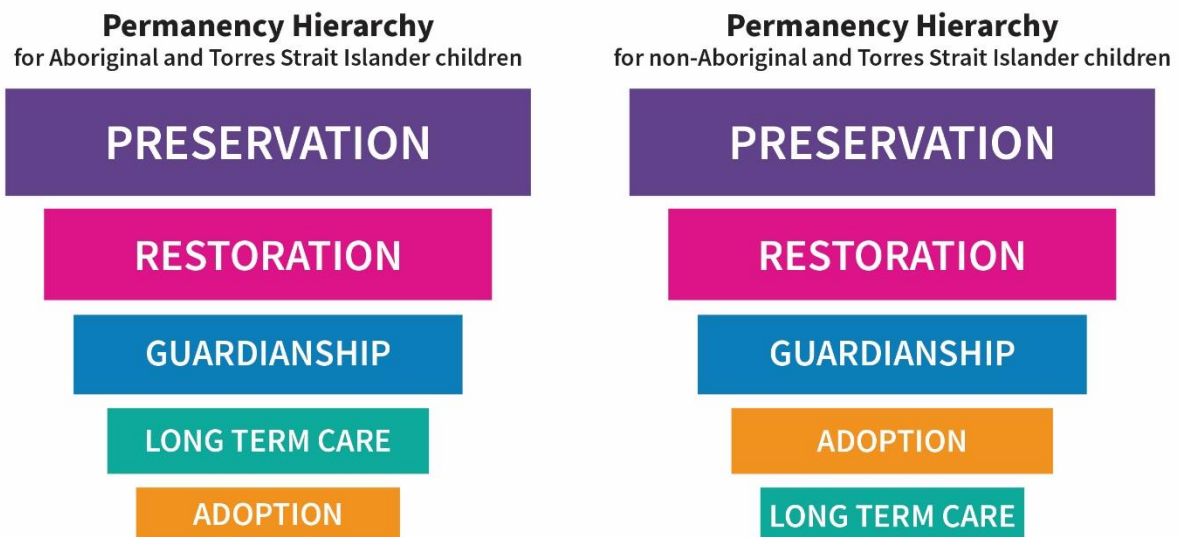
**Permanency Hierarchy**
for Aboriginal and Torres Strait Islander children

PRESERVATION

RESTORATION

GUARDIANSHIP

LONG TERM CARE

ADOPTION

**Permanency Hierarchy**
for non-Aboriginal and Torres Strait Islander children

PRESERVATION

RESTORATION

GUARDIANSHIP

ADOPTION

LONG TERM CARE